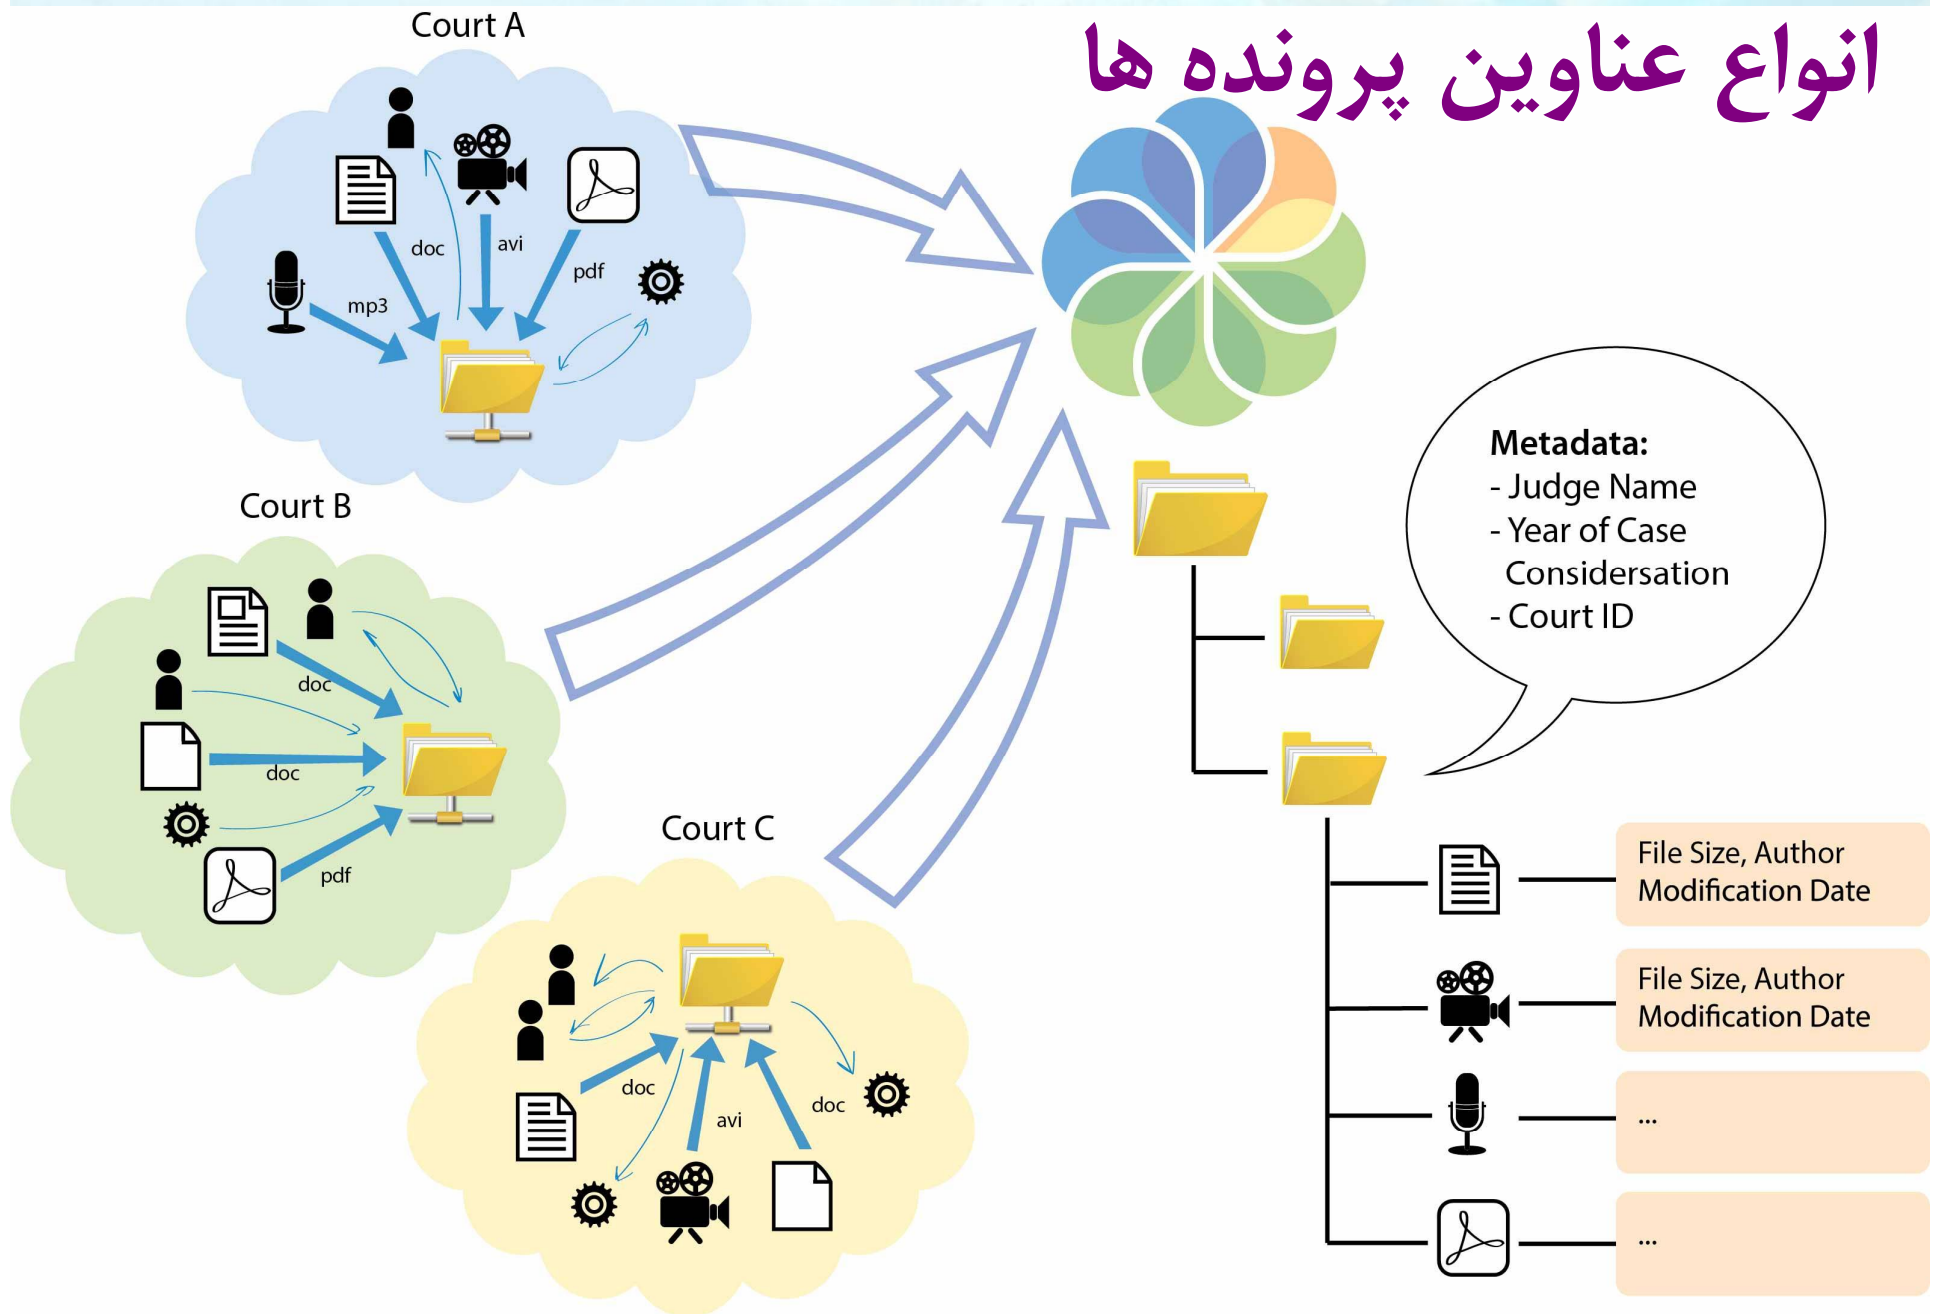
انواع عناوین پرونده ها

Court A

doc
avi
pdf
mp3

Court B

doc
doc
pdf

Court C

doc
avi
doc

Metadata:
- Judge Name
- Year of Case Considersation
- Court ID

File Size, Author Modification Date

File Size, Author Modification Date

...

...